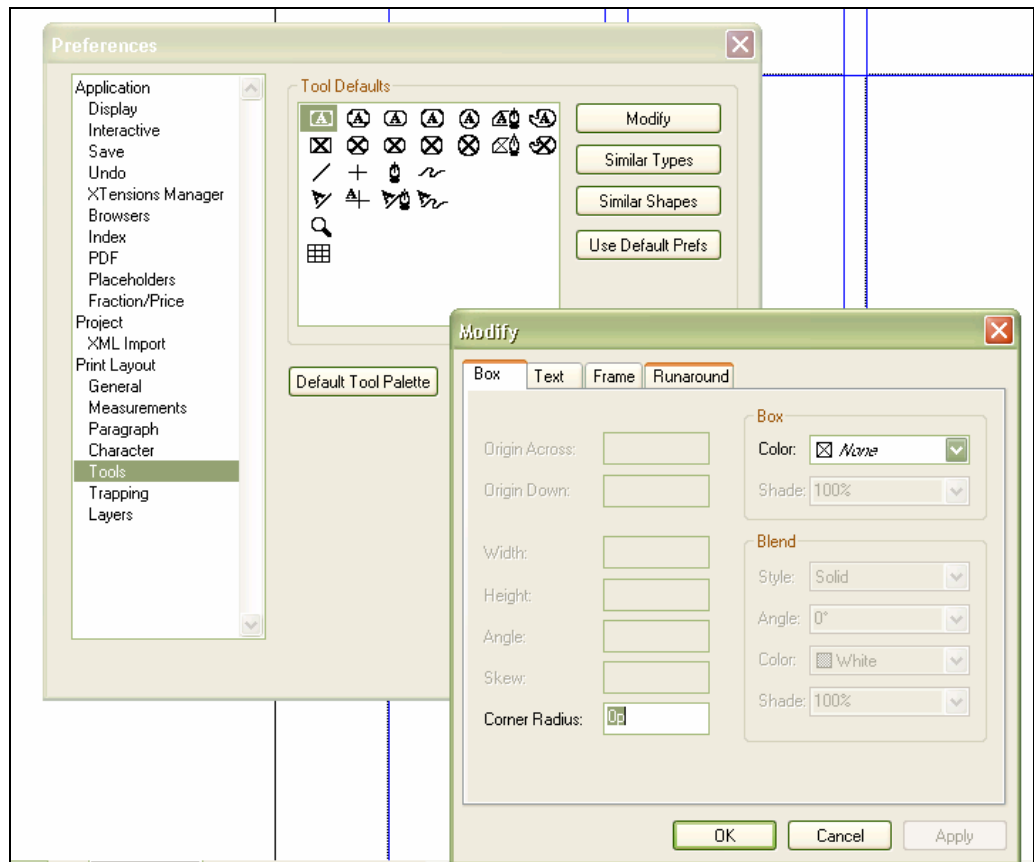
Preferences

Application
Display
Interactive
Save
Undo
XTensions Manager
Browsers
Index
PDF
Placeholders
Fraction/Price
Project
XML Import
Print Layout
General
Measurements
Paragraph
Character
Tools
Trapping
Layers

Tool Defaults

Modify
Similar Types
Similar Shapes
Use Default Prefs

Default Tool Palette

Modify

Box | Text | Frame | Runaround

Origin Across:
Origin Down:
Width:
Height:
Angle:
Skew:
Corner Radius: 0p

Box
Color: None
Shade: 100%

Blend
Style: Solid
Angle: 0°
Color: White
Shade: 100%

OK
Cancel
Apply